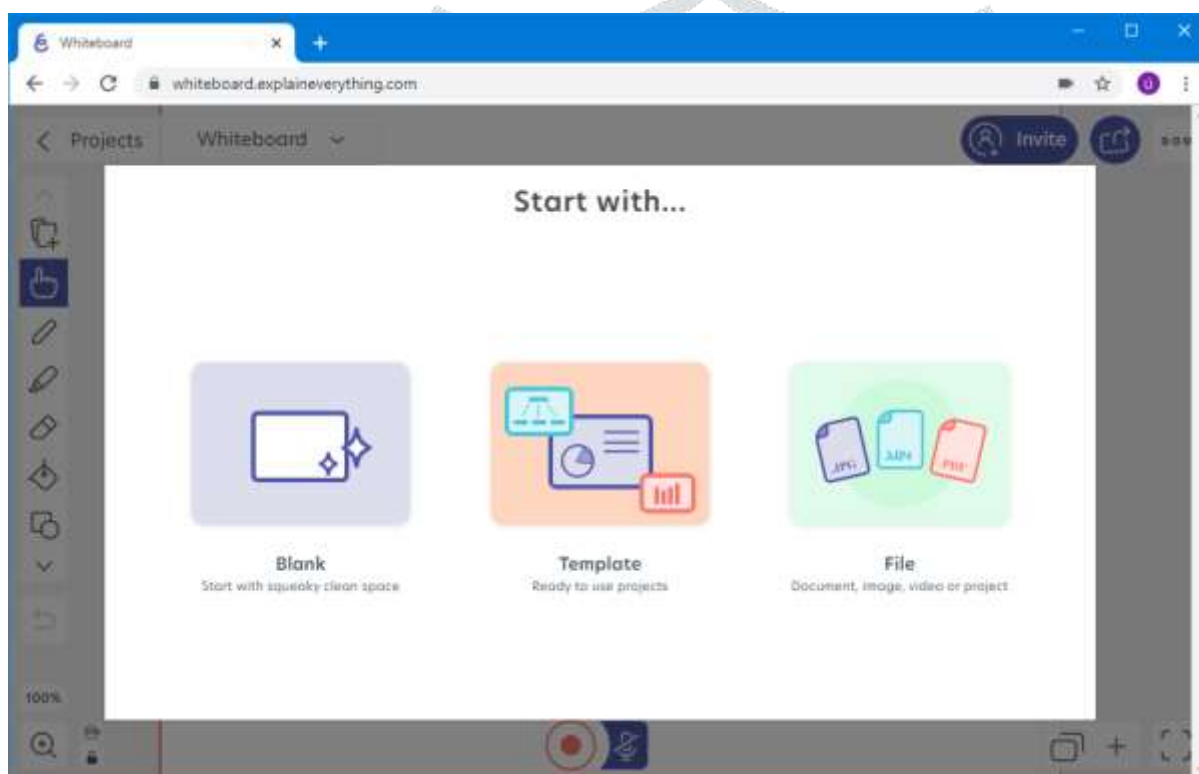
Whiteboard

whiteboard.explaineverything.com

Projects Whiteboard

Invite

Start with...

JPG MP4 PDF

Blank
Start with squeaky clean space

Template
Ready to use projects

File
Document, image, video or project

100%